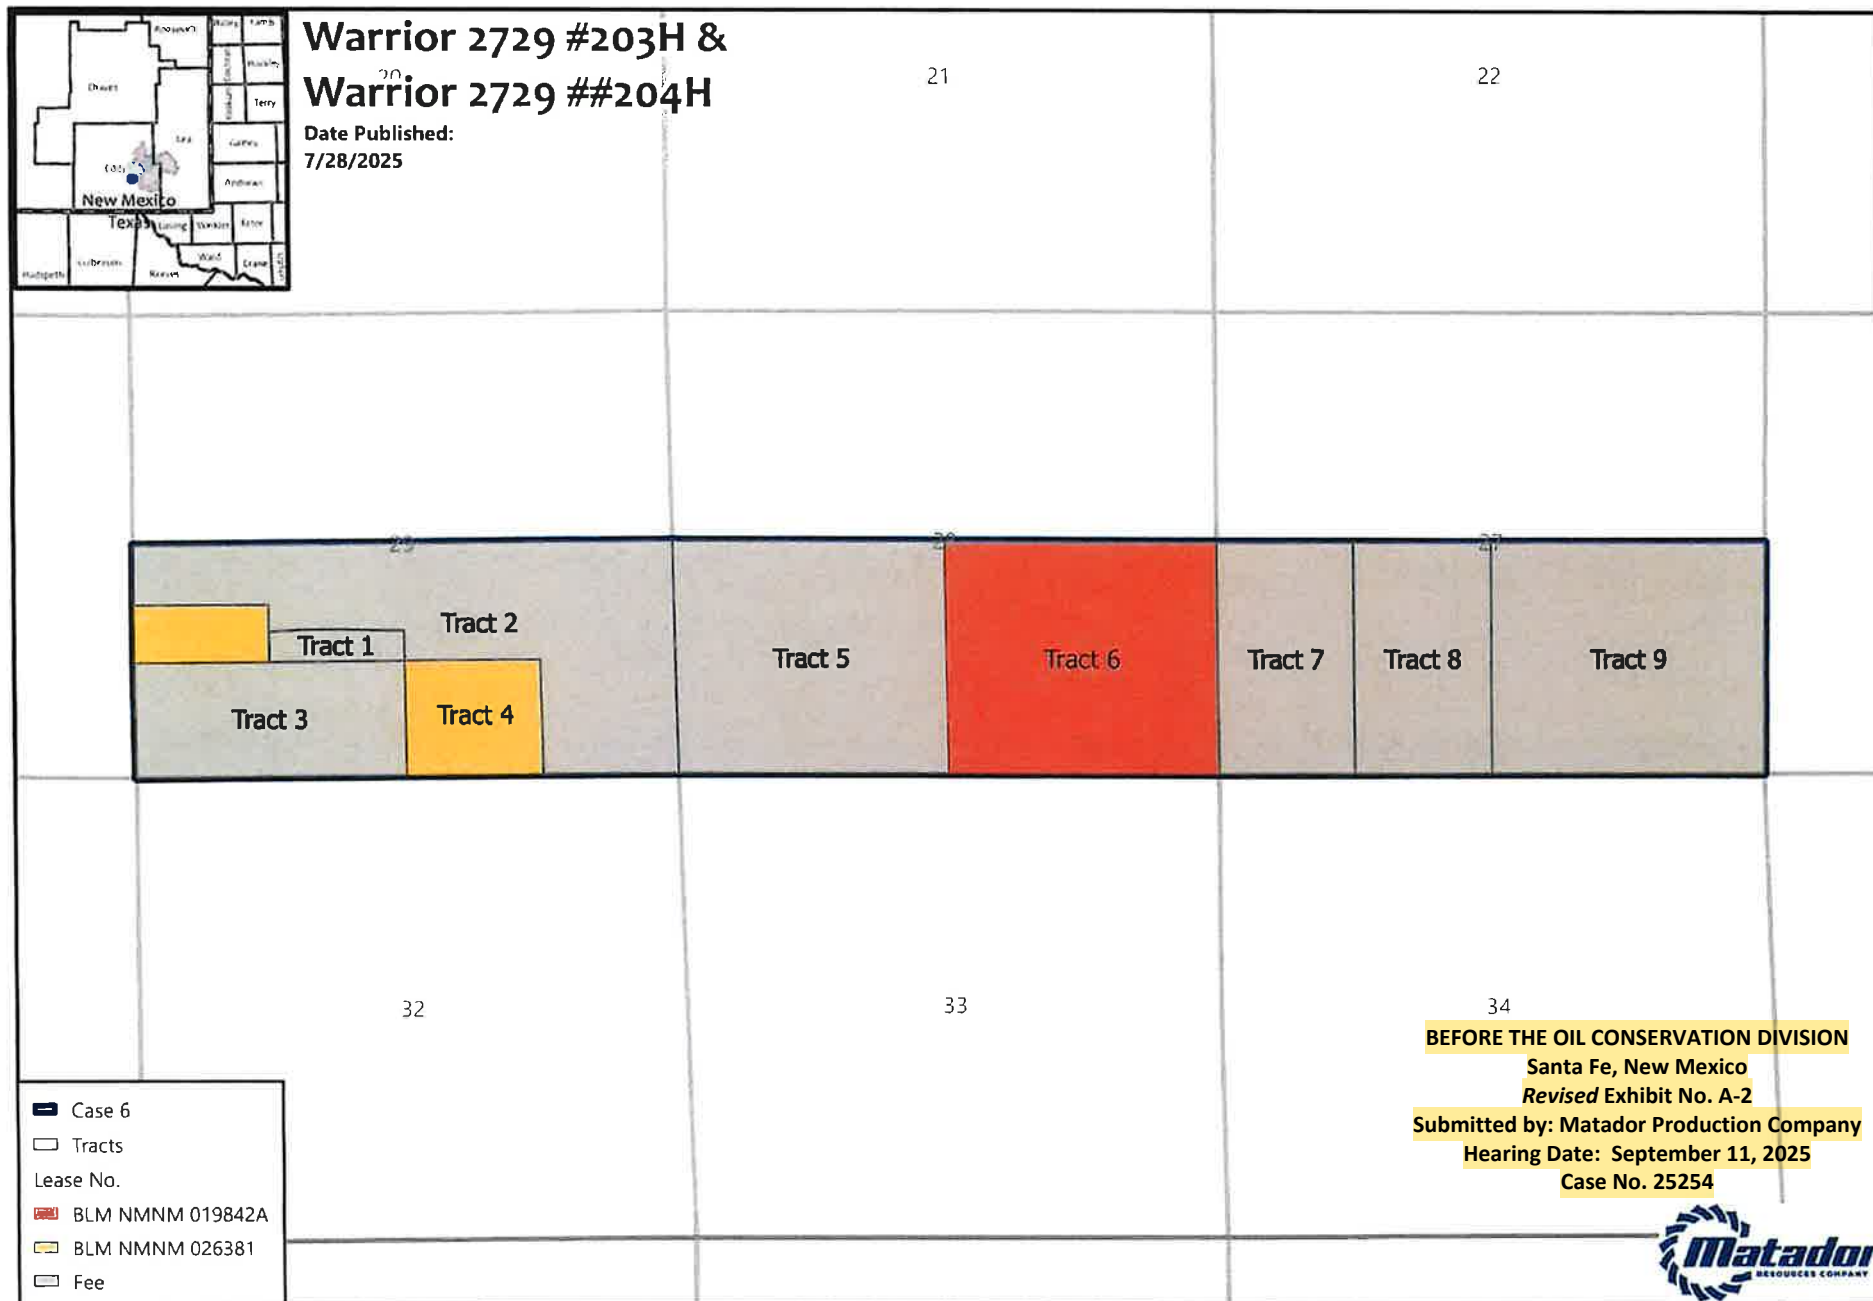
Roosevelt
Bailey
Lamb
Cochran
Hockley
Chaves
Yoakum
Terry
Lea
Gaines
Eddy
Andrews
New Mexico
Texas
Loving
Winkler
Ector
Culberson
Ward
Crane
Hudspeth
Reeves

Warrior 2729 #203H &
Warrior 2729 ##204H
Date Published:
7/28/2025

20
21
22

29
28
27

Tract 1
Tract 2
Tract 3
Tract 4
Tract 5
Tract 6
Tract 7
Tract 8
Tract 9

32
33
34

Case 6
Tracts
Lease No.
BLM NMNM 019842A
BLM NMNM 026381
Fee

BEFORE THE OIL CONSERVATION DIVISION
Santa Fe, New Mexico
*Revised* Exhibit No. A-2
Submitted by: Matador Production Company
Hearing Date: September 11, 2025
Case No. 25254

Matador
RESOURCES COMPANY